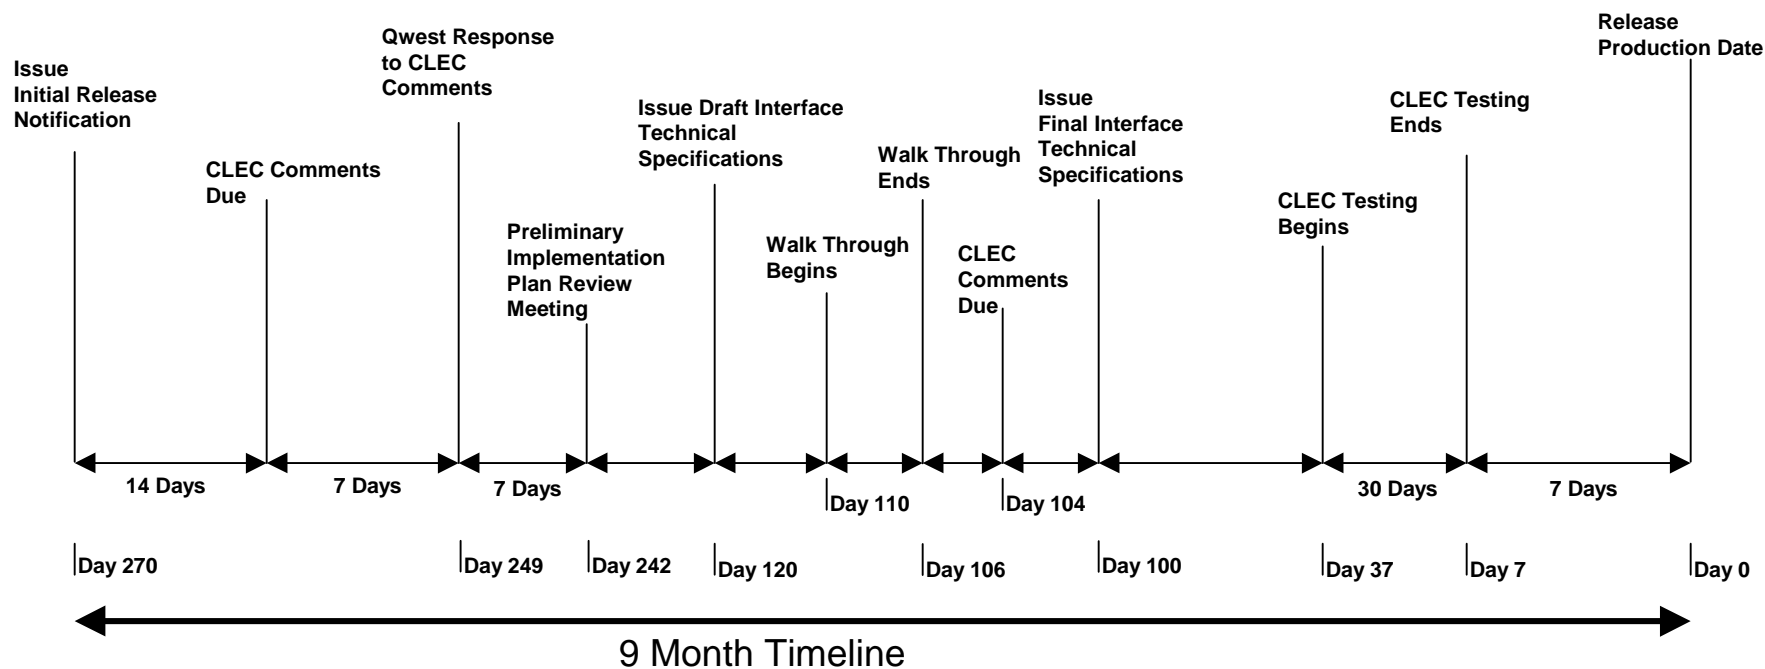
Issue Initial Release Notification

CLEC Comments Due

Qwest Response to CLEC Comments

Preliminary Implementation Plan Review Meeting

Issue Draft Interface Technical Specifications

Walk Through Begins

Walk Through Ends

CLEC Comments Due

Issue Final Interface Technical Specifications

CLEC Testing Begins

CLEC Testing Ends

Release Production Date

14 Days

7 Days

7 Days

Day 110

Day 104

30 Days

7 Days

Day 270

Day 249

Day 242

Day 120

Day 106

Day 100

Day 37

Day 7

Day 0

9 Month Timeline